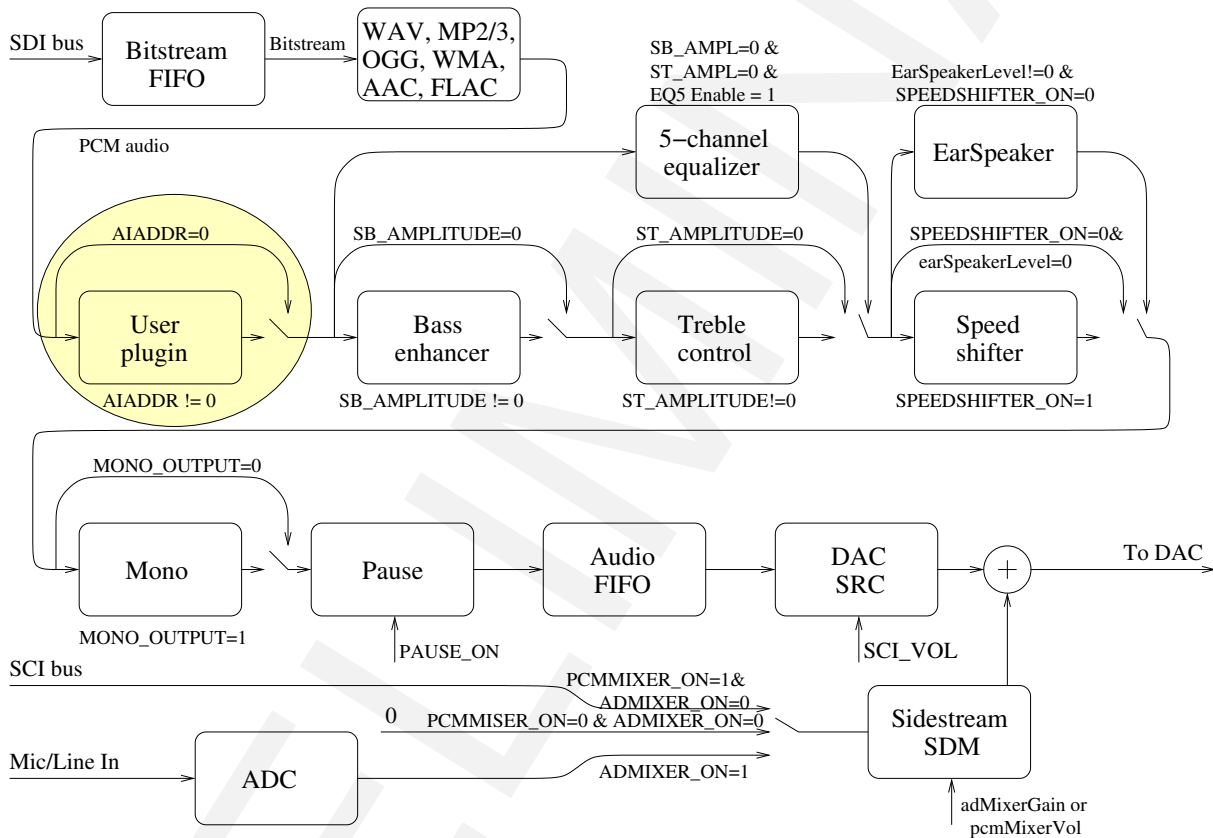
SDI bus
Bitstream FIFO
Bitstream
WAV, MP2/3, OGG, WMA, AAC, FLAC
SB_AMPL=0 &
ST_AMPL=0 &
EQ5 Enable = 1
EarSpeakerLevel!=0 &
SPEEDSHIFTER_ON=0
PCM audio
5−channel equalizer
EarSpeaker
AIADDR=0
SB_AMPLITUDE=0
ST_AMPLITUDE=0
SPEEDSHIFTER_ON=0&
earSpeakerLevel=0
User plugin
Bass enhancer
Treble control
Speed shifter
AIADDR != 0
SB_AMPLITUDE != 0
ST_AMPLITUDE!=0
SPEEDSHIFTER_ON=1
MONO_OUTPUT=0
Mono
Pause
Audio FIFO
DAC SRC
+
To DAC
MONO_OUTPUT=1
PAUSE_ON
SCI_VOL
SCI bus
PCMMIXER_ON=1&
ADMIXER_ON=0
0
PCMMISER_ON=0 & ADMIXER_ON=0
Sidestream SDM
Mic/Line In
ADC
ADMIXER_ON=1
adMixerGain or
pcmMixerVol